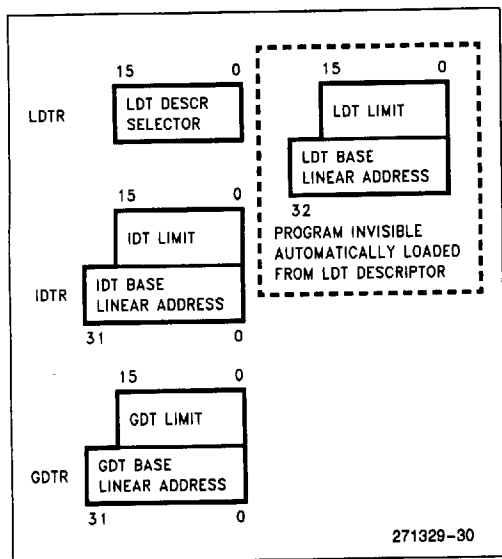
15 0
LDT DESCR SELECTOR

LDTR

15 0
LDT LIMIT

LDT BASE LINEAR ADDRESS

32

PROGRAM INVISIBLE AUTOMATICALLY LOADED FROM LDT DESCRIPTOR

15 0
IDT LIMIT

IDTR

IDT BASE LINEAR ADDRESS

31 0

15 0
GDT LIMIT

GDTR

GDT BASE LINEAR ADDRESS

31 0

271329-30